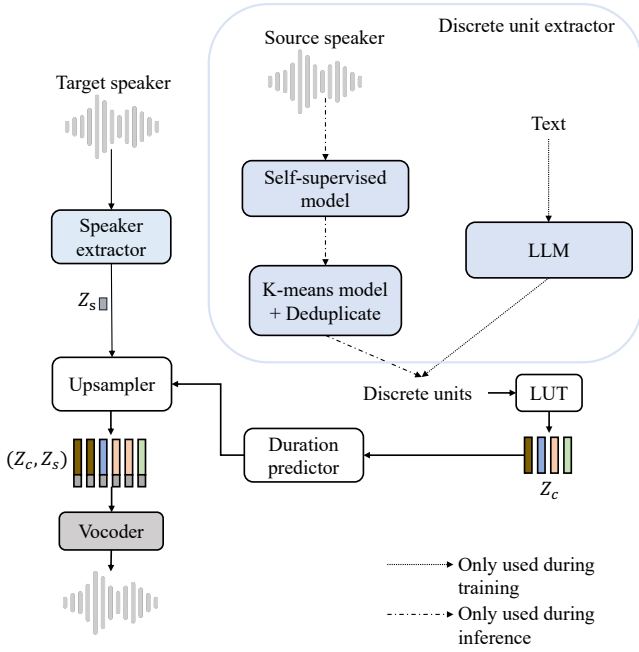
Discrete unit extractor

Source speaker

Target speaker

Text

Self-supervised model

Speaker extractor

LLM

$Z_s$

K-means model + Deduplicate

Upsampler

Discrete units

LUT

$(Z_c, Z_s)$

Duration predictor

$Z_c$

Vocoder

Only used during training

Only used during inference